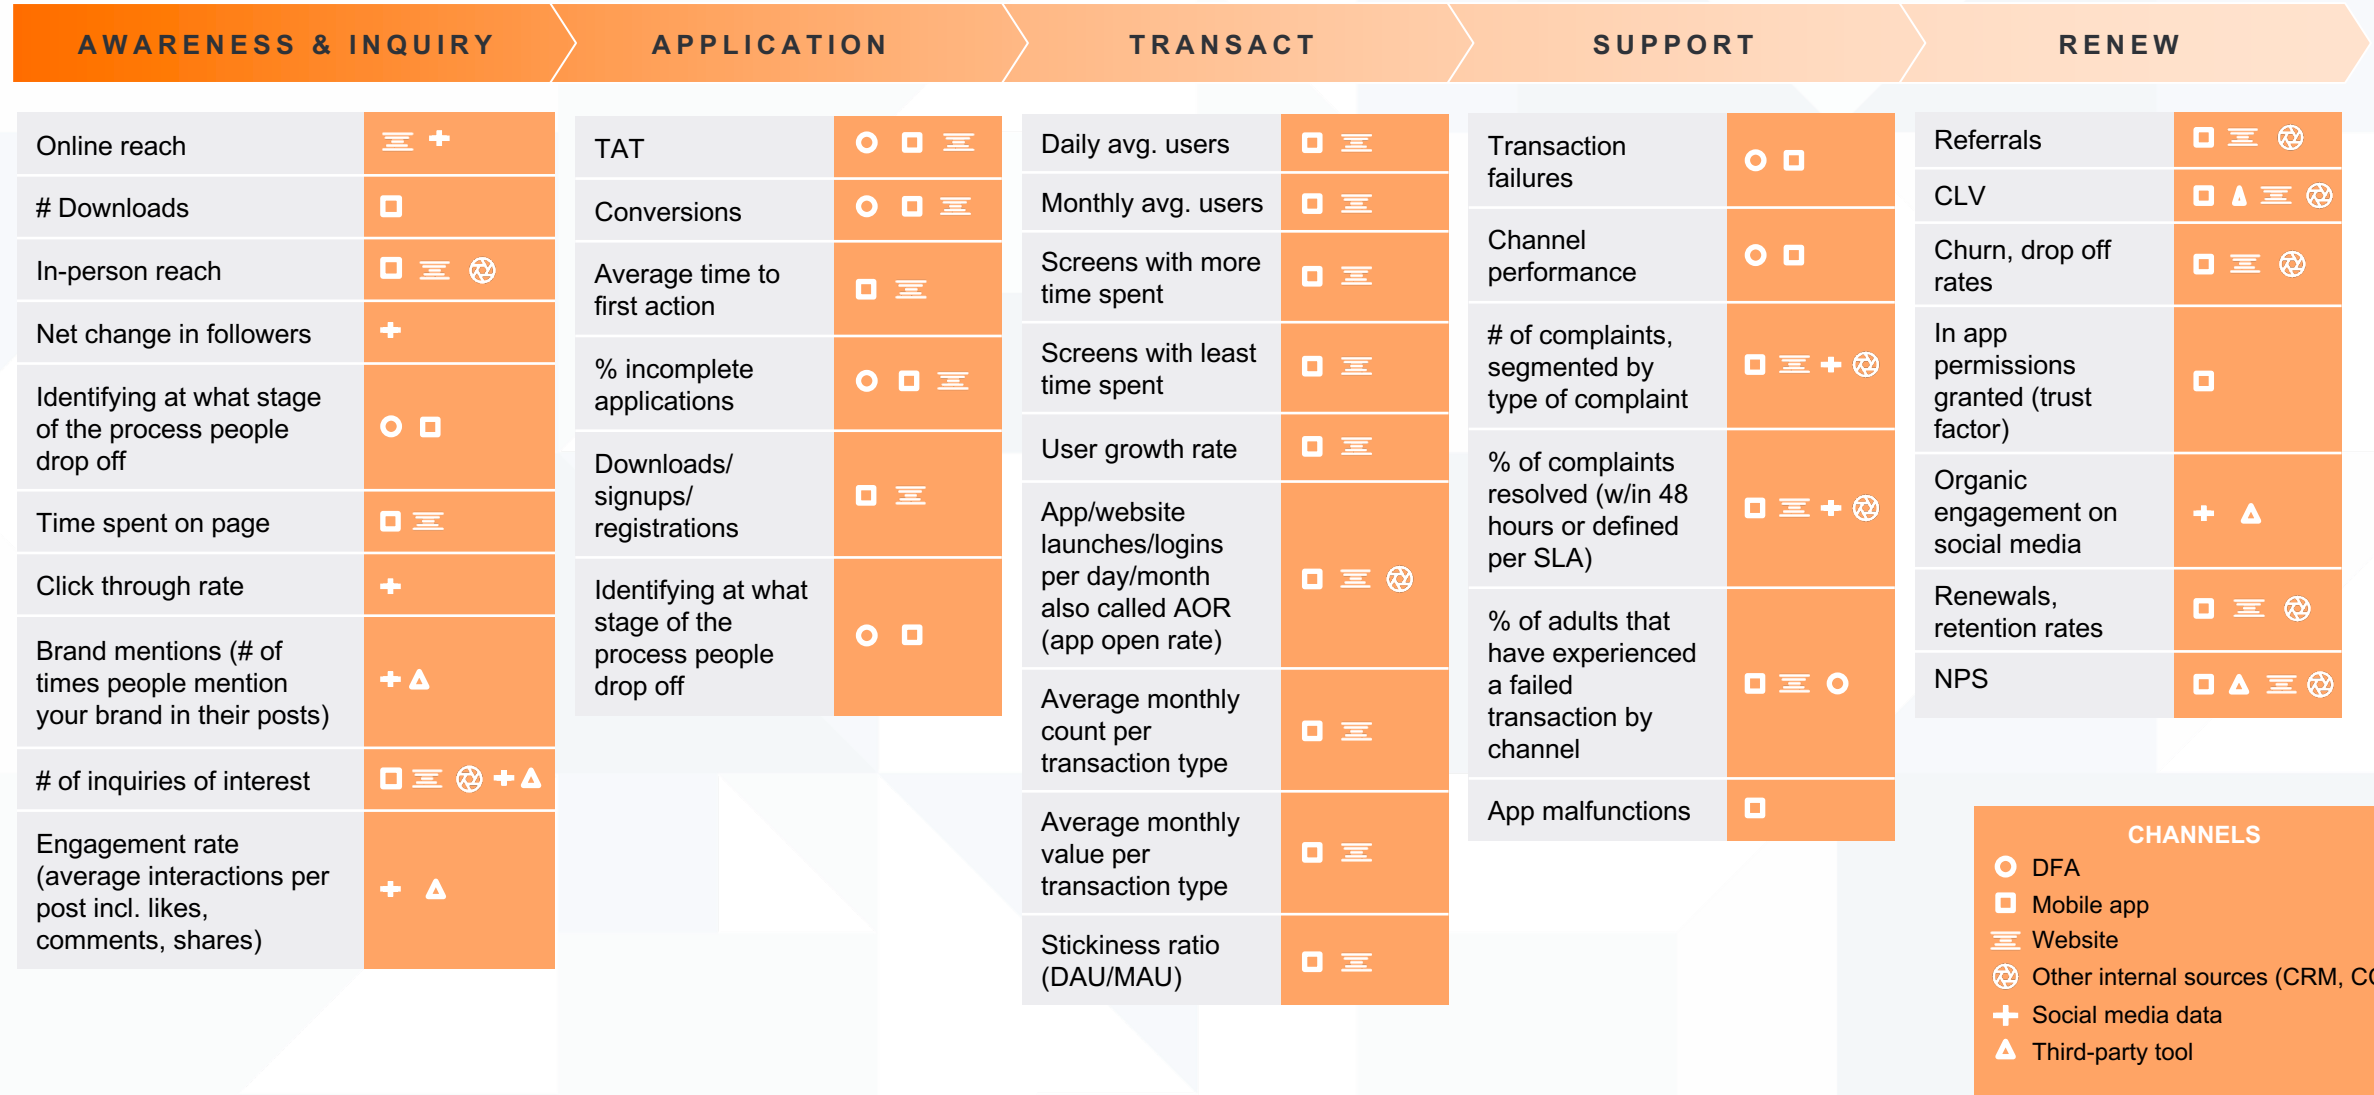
AWARENESS & INQUIRY

APPLICATION

TRANSACT

SUPPORT

RENEW

Online reach

# Downloads

In-person reach

Net change in followers

Identifying at what stage of the process people drop off

Time spent on page

Click through rate

Brand mentions (# of times people mention your brand in their posts)

# of inquiries of interest

Engagement rate (average interactions per post incl. likes, comments, shares)

TAT

Conversions

Average time to first action

% incomplete applications

Downloads/ signups/ registrations

Identifying at what stage of the process people drop off

Daily avg. users

Monthly avg. users

Screens with more time spent

Screens with least time spent

User growth rate

App/website launches/logins per day/month also called AOR (app open rate)

Average monthly count per transaction type

Average monthly value per transaction type

Stickiness ratio (DAU/MAU)

Transaction failures

Channel performance

# of complaints, segmented by type of complaint

% of complaints resolved (w/in 48 hours or defined per SLA)

% of adults that have experienced a failed transaction by channel

App malfunctions

Referrals

CLV

Churn, drop off rates

In app permissions granted (trust factor)

Organic engagement on social media

Renewals, retention rates

NPS

CHANNELS
DFA
Mobile app
Website
Other internal sources (CRM, C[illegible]
Social media data
Third-party tool